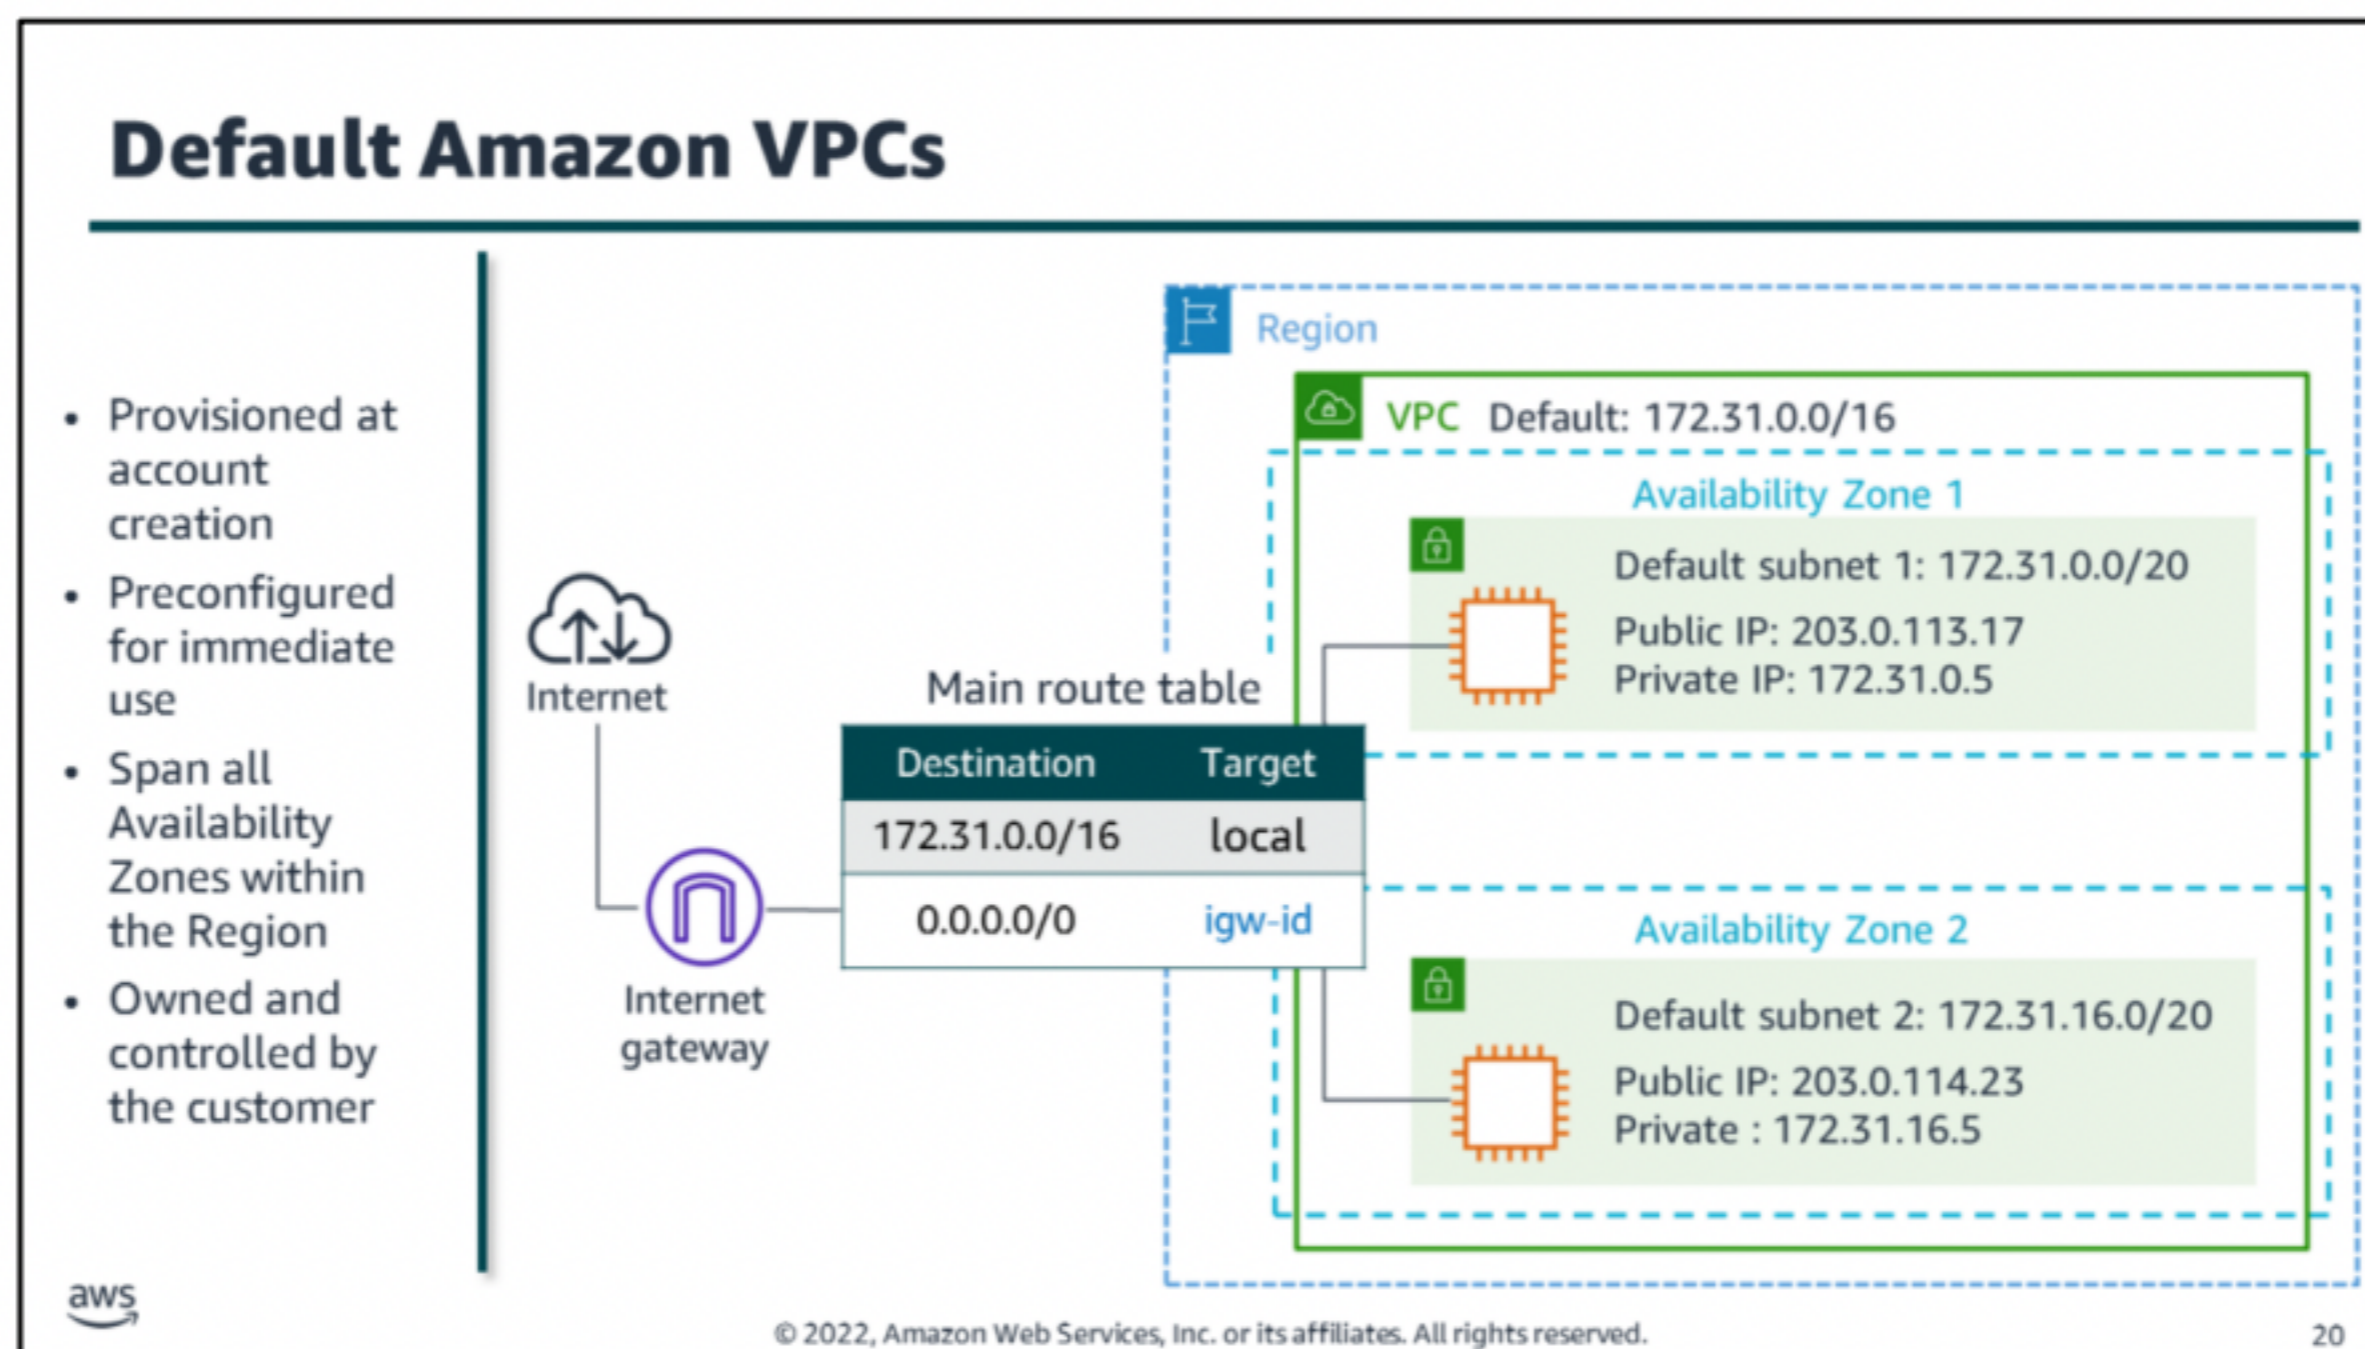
Default Amazon VPCs

- Provisioned at account creation
- Preconfigured for immediate use
- Span all Availability Zones within the Region
- Owned and controlled by the customer

Region

VPC Default: 172.31.0.0/16

Availability Zone 1

Default subnet 1: 172.31.0.0/20
Public IP: 203.0.113.17
Private IP: 172.31.0.5

Internet

Main route table

| Destination | Target |
|---|---|
| 172.31.0.0/16 | local |
| 0.0.0.0/0 | igw-id |

Internet gateway

Availability Zone 2

Default subnet 2: 172.31.16.0/20
Public IP: 203.0.114.23
Private : 172.31.16.5

aws

© 2022, Amazon Web Services, Inc. or its affiliates. All rights reserved.

20